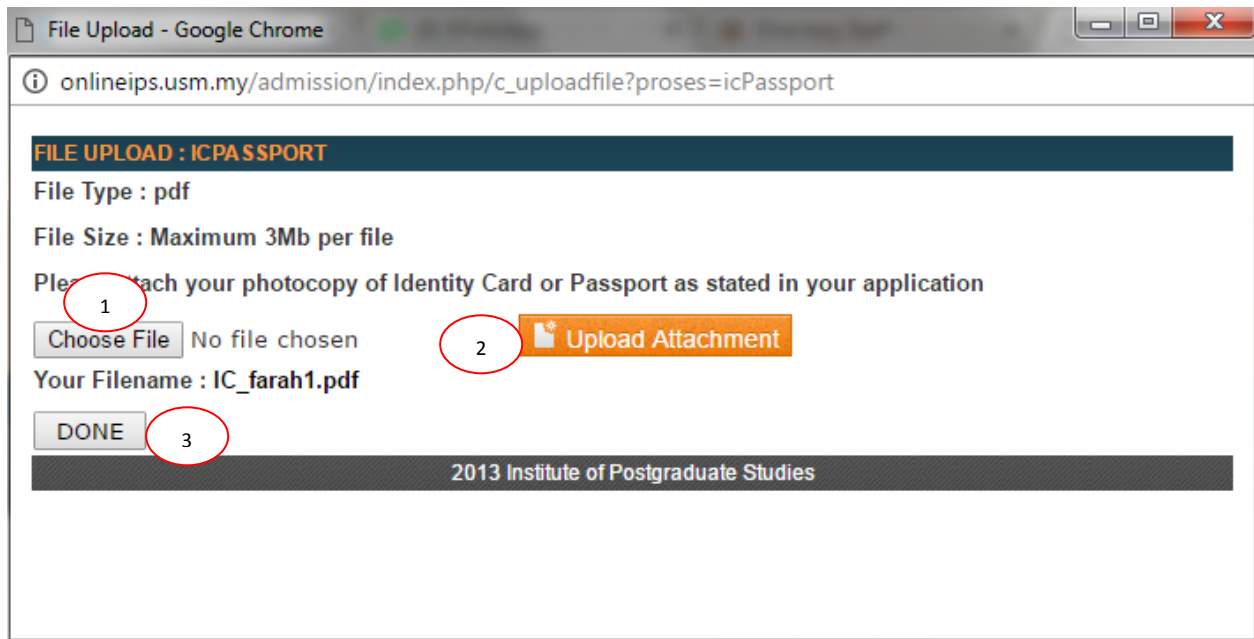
File Upload - Google Chrome

onlineips.usm.my/admission/index.php/c_uploadfile?proses=icPassport

FILE UPLOAD : ICPASSPORT

File Type : pdf

File Size : Maximum 3Mb per file

Ple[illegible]ttach your photocopy of Identity Card or Passport as stated in your application

1

Choose File No file chosen

2

Upload Attachment

Your Filename : IC_farah1.pdf

DONE

3

2013 Institute of Postgraduate Studies